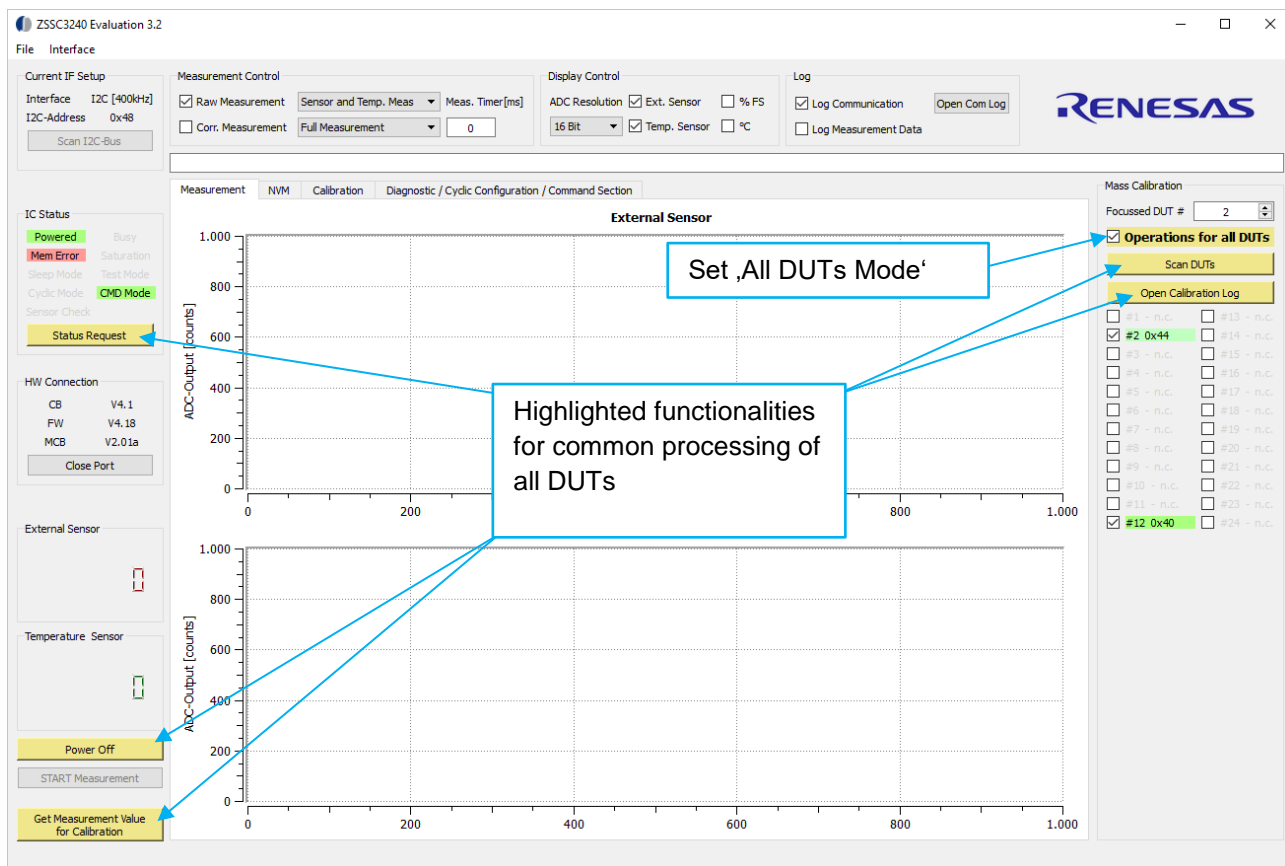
ZSSC3240 Evaluation 3.2

File Interface

Current IF Setup
Interface I2C [400kHz]
I2C-Address 0x48
Scan I2C-Bus

Measurement Control
Raw Measurement Sensor and Temp. Meas Meas. Timer[ms]
Corr. Measurement Full Measurement 0

Display Control
ADC Resolution Ext. Sensor % FS
16 Bit Temp. Sensor °C

Log
Log Communication Open Com Log
Log Measurement Data

RENESAS

Measurement NVM Calibration Diagnostic / Cyclic Configuration / Command Section

IC Status
Powered Busy
Mem Error Saturation
Sleep Mode Test Mode
Cyclic Mode CMD Mode
Sensor Check
Status Request

HW Connection
CB V4.1
FW V4.18
MCB V2.01a
Close Port

External Sensor
0

Temperature Sensor
0

Power Off
START Measurement
Get Measurement Value for Calibration

External Sensor
1.000
800
600
400
200
0
ADC-Output [counts]
0 200 800 1.000

1.000
800
600
400
200
0
ADC-Output [counts]
0 200 400 600 800 1.000

Set ‚All DUTs Mode‘

Highlighted functionalities for common processing of all DUTs

Mass Calibration
Focussed DUT # 2
Operations for all DUTs
Scan DUTs
Open Calibration Log
#1 - n.c. #13 - n.c.
#2 0x44 #14 - n.c.
#3 - n.c. #15 - n.c.
#4 - n.c. #16 - n.c.
#5 - n.c. #17 - n.c.
#6 - n.c. #18 - n.c.
#7 - n.c. #19 - n.c.
#8 - n.c. #20 - n.c.
#9 - n.c. #21 - n.c.
#10 - n.c. #22 - n.c.
#11 - n.c. #23 - n.c.
#12 0x40 #24 - n.c.